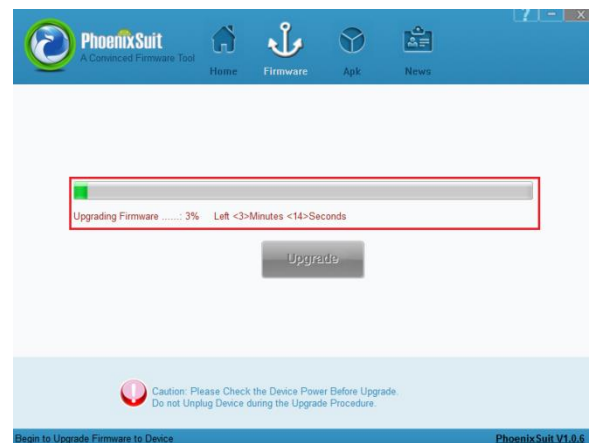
? − ×

PhoenixSuit
A Convinced Firmware Tool

Home Firmware Apk News

Upgrading Firmware ......: 3% Left <3>Minutes <14>Seconds

Upgrade

Caution: Please Check the Device Power Before Upgrade.
Do not Unplug Device during the Upgrade Procedure.

Begin to Upgrade Firmware to Device

PhoenixSuit V1.0.6